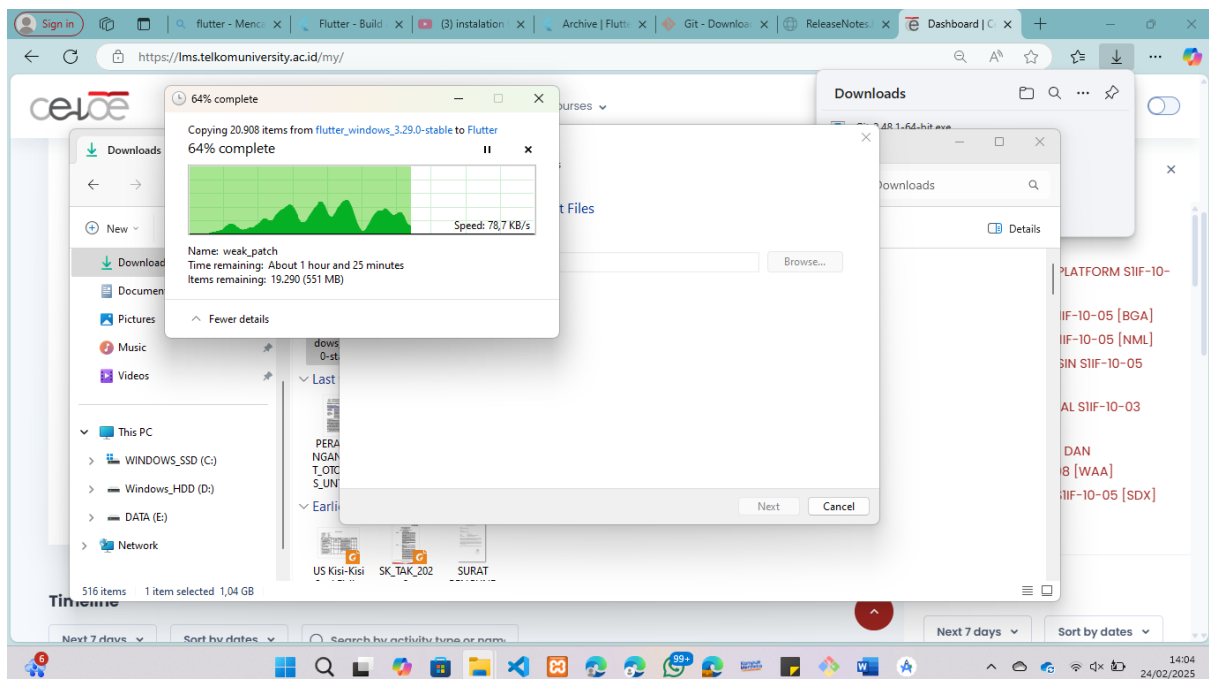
Sign in | flutter - Menca | Flutter - Build | (3) instalation | Archive | Flutter | Git - Download | ReleaseNotes | Dashboard | C

https://lms.telkomuniversity.ac.id/my/

Downloads

64% complete

Copying 20.908 items from flutter_windows_3.29.0-stable to Flutter

64% complete

Speed: 78,7 KB/s

Name: weak_patch
Time remaining: About 1 hour and 25 minutes
Items remaining: 19.290 (551 MB)

Fewer details

ourses

Downloads

New

Downloads
Documents
Pictures
Music
Videos

This PC
WINDOWS_SSD (C:)
Windows_HDD (D:)
DATA (E:)
Network

516 items 1 item selected 1,04 GB

t Files

Browse...

Next Cancel

Downloads

Details

Last

Earli

PERA NGAN T_OTO S_UNT

US Kisi-Kisi

SK_TAK_202

SURAT

PLATFORM S1IF-10-
S1IF-10-05 [BGA]
S1IF-10-05 [NML]
SIN S1IF-10-05
AL S1IF-10-03
DAN
8 [WAA]
S1IF-10-05 [SDX]

Timeline

Next 7 days
Sort by dates
Search by activity type or name

Next 7 days
Sort by dates

14:04
24/02/2025